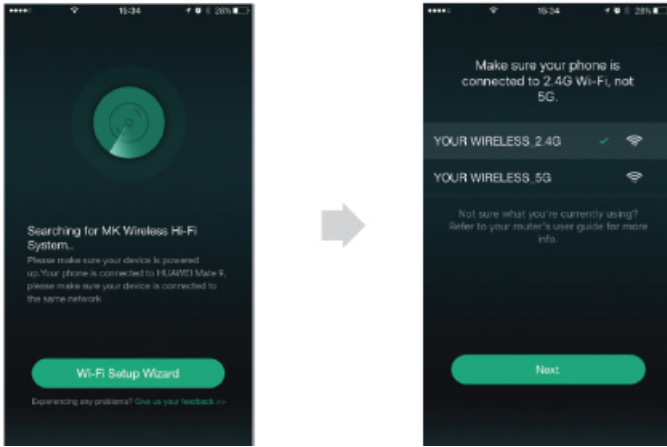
15:34 28%

Searching for MK Wireless Hi-Fi System...

Please make sure your device is powered up.Your phone is connected to HUAWEI Mate 9, please make sure your device is connected to the same network

Wi-Fi Setup Wizard

Experiencing any problems? Give us your feedback >>

15:34 28%

Make sure your phone is connected to 2.4G Wi-Fi, not 5G.

YOUR WIRELESS_2.4G

YOUR WIRELESS_5G

Not sure what you're currently using? Refer to your router's user guide for more info.

Next